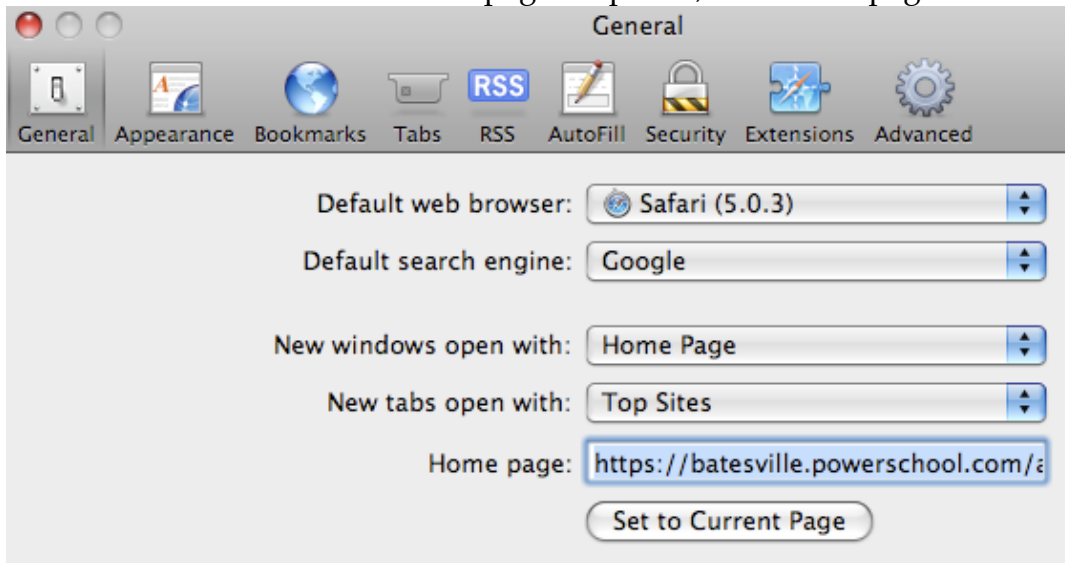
General

General Appearance Bookmarks Tabs RSS AutoFill Security Extensions Advanced

RSS

Default web browser: Safari (5.0.3)

Default search engine: Google

New windows open with: Home Page

New tabs open with: Top Sites

Home page: https://batesville.powerschool.com/a

Set to Current Page